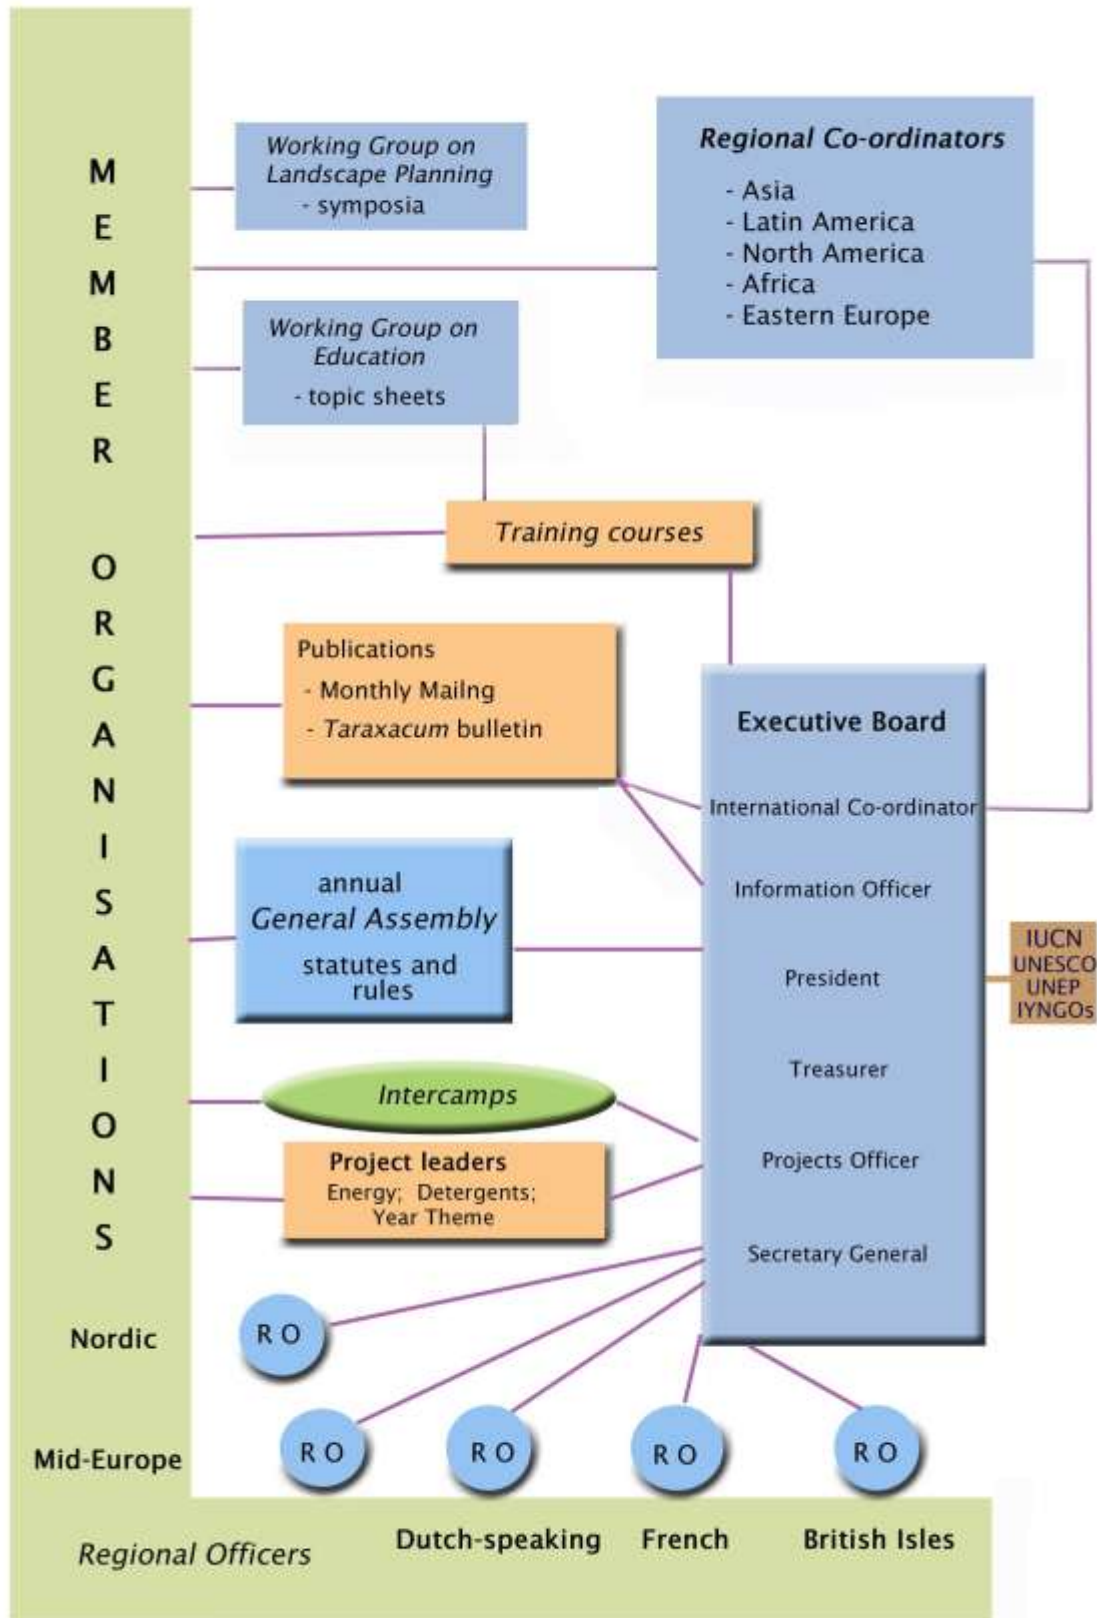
MEMBER ORGANISATIONS

Working Group on Landscape Planning
- symposia

Regional Co-ordinators
- Asia
- Latin America
- North America
- Africa
- Eastern Europe

Working Group on Education
- topic sheets

Training courses

Publications
- Monthly Mailng
- *Taraxacum* bulletin

Executive Board

International Co-ordinator

Information Officer

annual
*General Assembly*
statutes and rules

President

IUCN
UNESCO
UNEP
IYNGOs

Treasurer

Intercamps

Project leaders
Energy; Detergents;
Year Theme

Projects Officer

Secretary General

Nordic

R O

Mid-Europe

R O

R O

R O

R O

Regional Officers

Dutch-speaking

French

British Isles